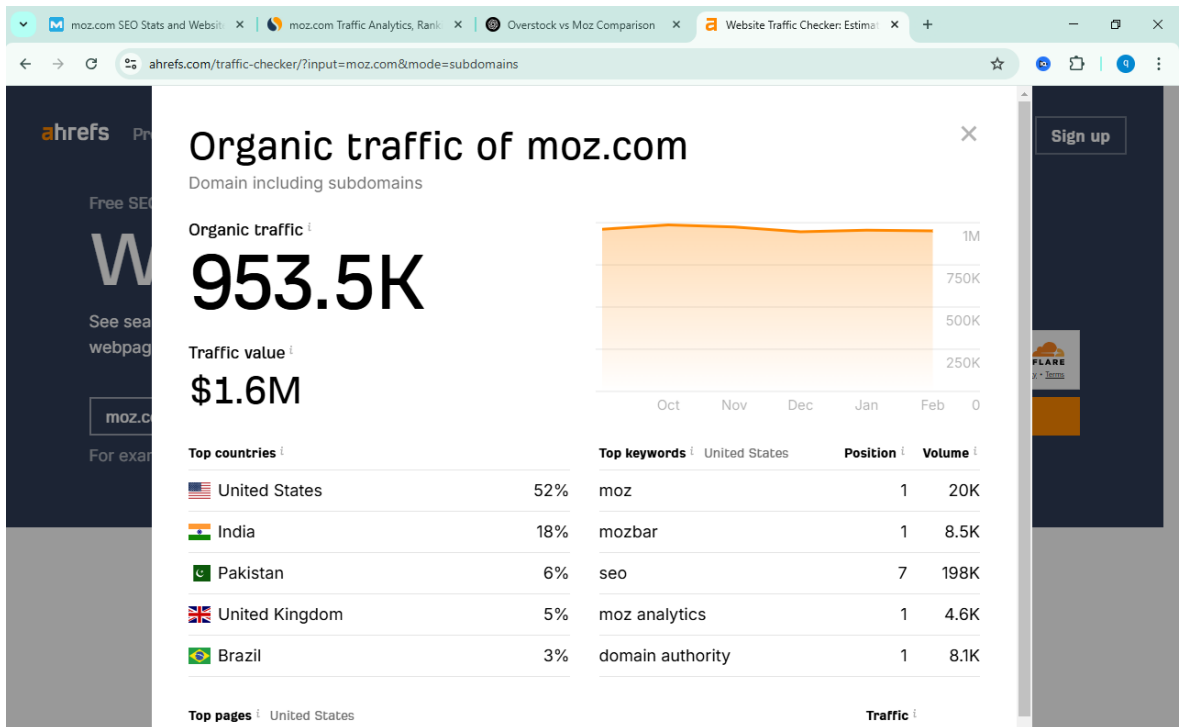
moz.com SEO Stats and Websit ×
moz.com Traffic Analytics, Rank ×
Overstock vs Moz Comparison ×
Website Traffic Checker: Estimat ×
+

ahrefs.com/traffic-checker/?input=moz.com&mode=subdomains

ahrefs Pr

Sign up

Free SE

W

See sea webpag

moz.c

For exan

FLARE
y • Terms

Organic traffic of moz.com
Domain including subdomains

Organic traffic i
953.5K

Traffic value i
$1.6M

1M
750K
500K
250K
0
Oct Nov Dec Jan Feb

| Top countries i | |
|---|---|
| United States | 52% |
| India | 18% |
| Pakistan | 6% |
| United Kingdom | 5% |
| Brazil | 3% |

| Top keywords i United States | Position i | Volume i |
|---|---|---|
| moz | 1 | 20K |
| mozbar | 1 | 8.5K |
| seo | 7 | 198K |
| moz analytics | 1 | 4.6K |
| domain authority | 1 | 8.1K |

Top pages i United States
Traffic i